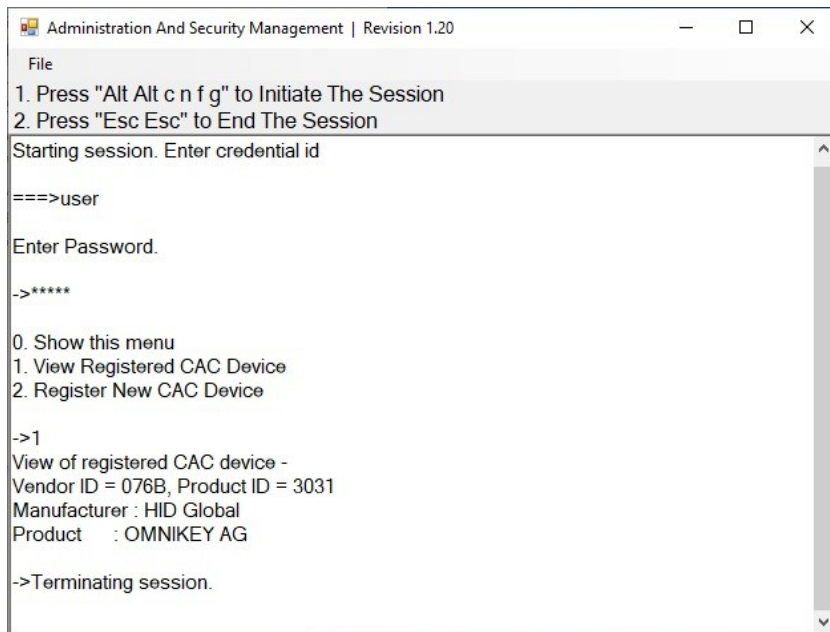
Administration And Security Management | Revision 1.20

File

1. Press "Alt Alt c n f g" to Initiate The Session
2. Press "Esc Esc" to End The Session

Starting session. Enter credential id

===>user

Enter Password.

->*****

0. Show this menu
1. View Registered CAC Device
2. Register New CAC Device

->1
View of registered CAC device -
Vendor ID = 076B, Product ID = 3031
Manufacturer : HID Global
Product : OMNIKEY AG

->Terminating session.